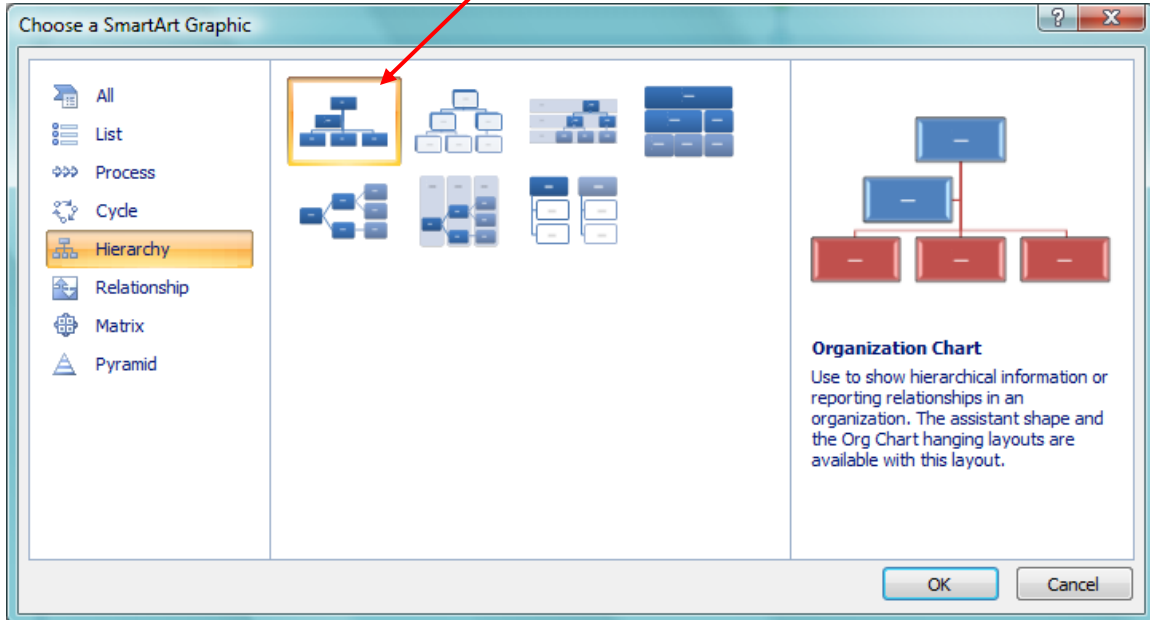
Choose a SmartArt Graphic

?

X

All

List

Process

Cycle

Hierarchy

Relationship

Matrix

Pyramid

Organization Chart

Use to show hierarchical information or reporting relationships in an organization. The assistant shape and the Org Chart hanging layouts are available with this layout.

OK

Cancel